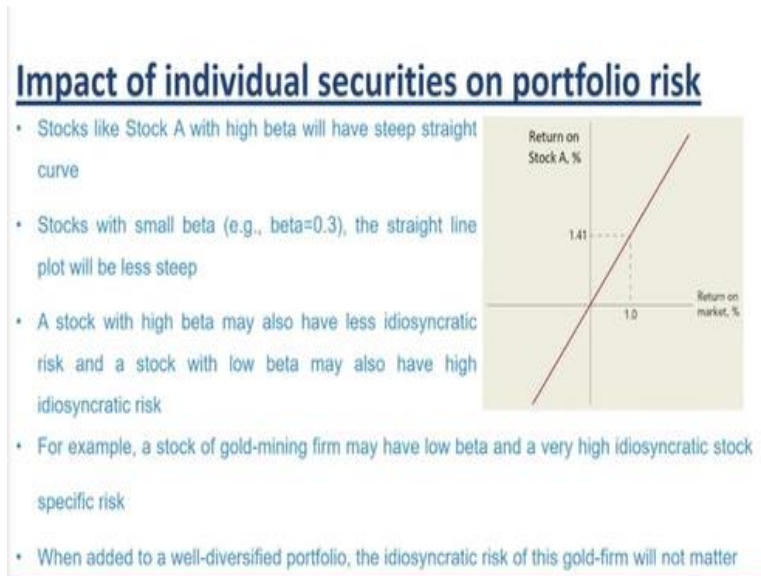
Impact of individual securities on portfolio risk

- Stocks like Stock A with high beta will have steep straight curve
- Stocks with small beta (e.g., beta=0.3), the straight line plot will be less steep
- A stock with high beta may also have less idiosyncratic risk and a stock with low beta may also have high idiosyncratic risk
- For example, a stock of gold-mining firm may have low beta and a very high idiosyncratic stock specific risk
- When added to a well-diversified portfolio, the idiosyncratic risk of this gold-firm will not matter

Return on Stock A, %

1.41

1.0

Return on market, %